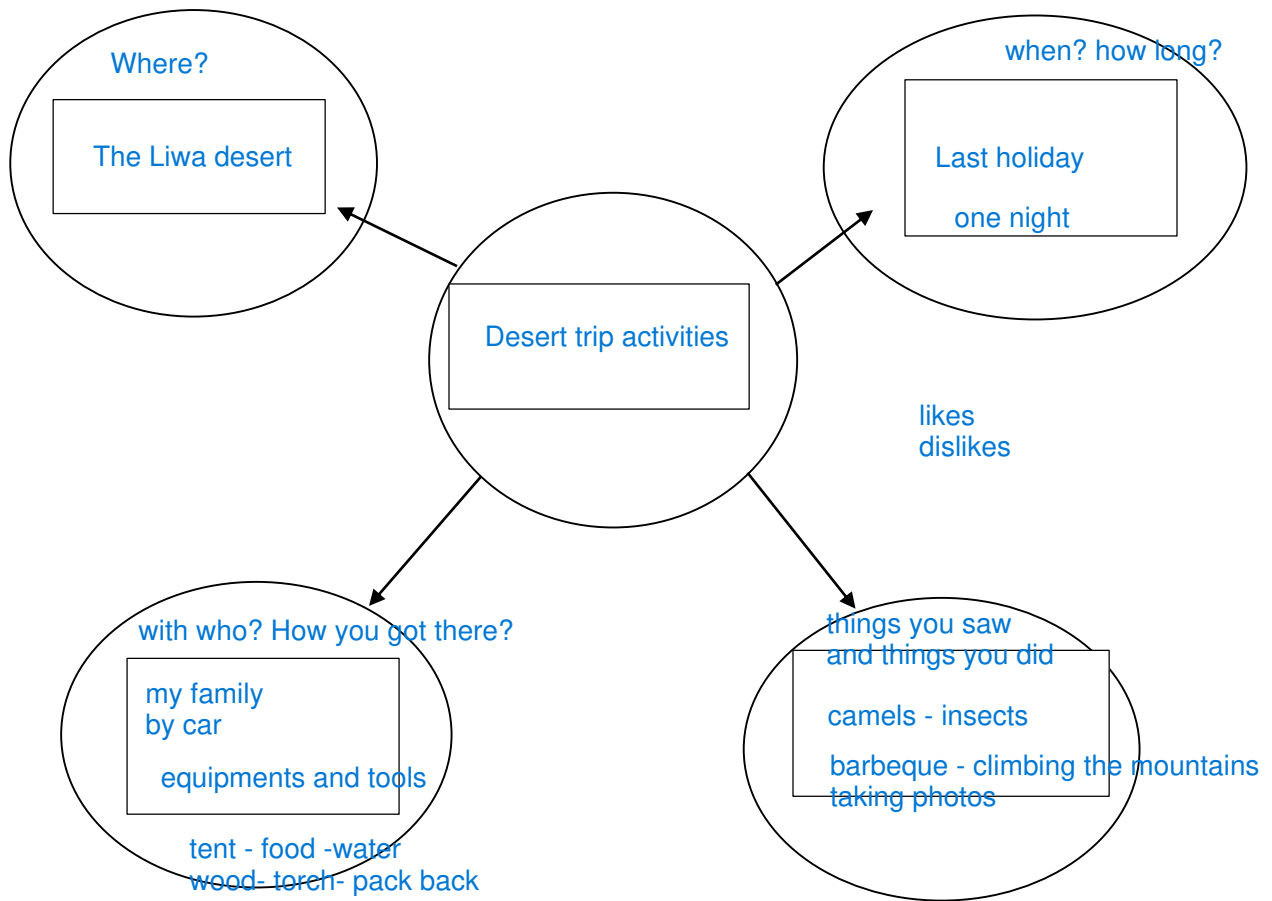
Desert trip activities

Where?

The Liwa desert

when? how long?

Last holiday

one night

likes
dislikes

with who? How you got there?

my family
by car

equipments and tools

tent - food -water
wood- torch- pack back

things you saw
and things you did

camels - insects

barbeque - climbing the mountains
taking photos